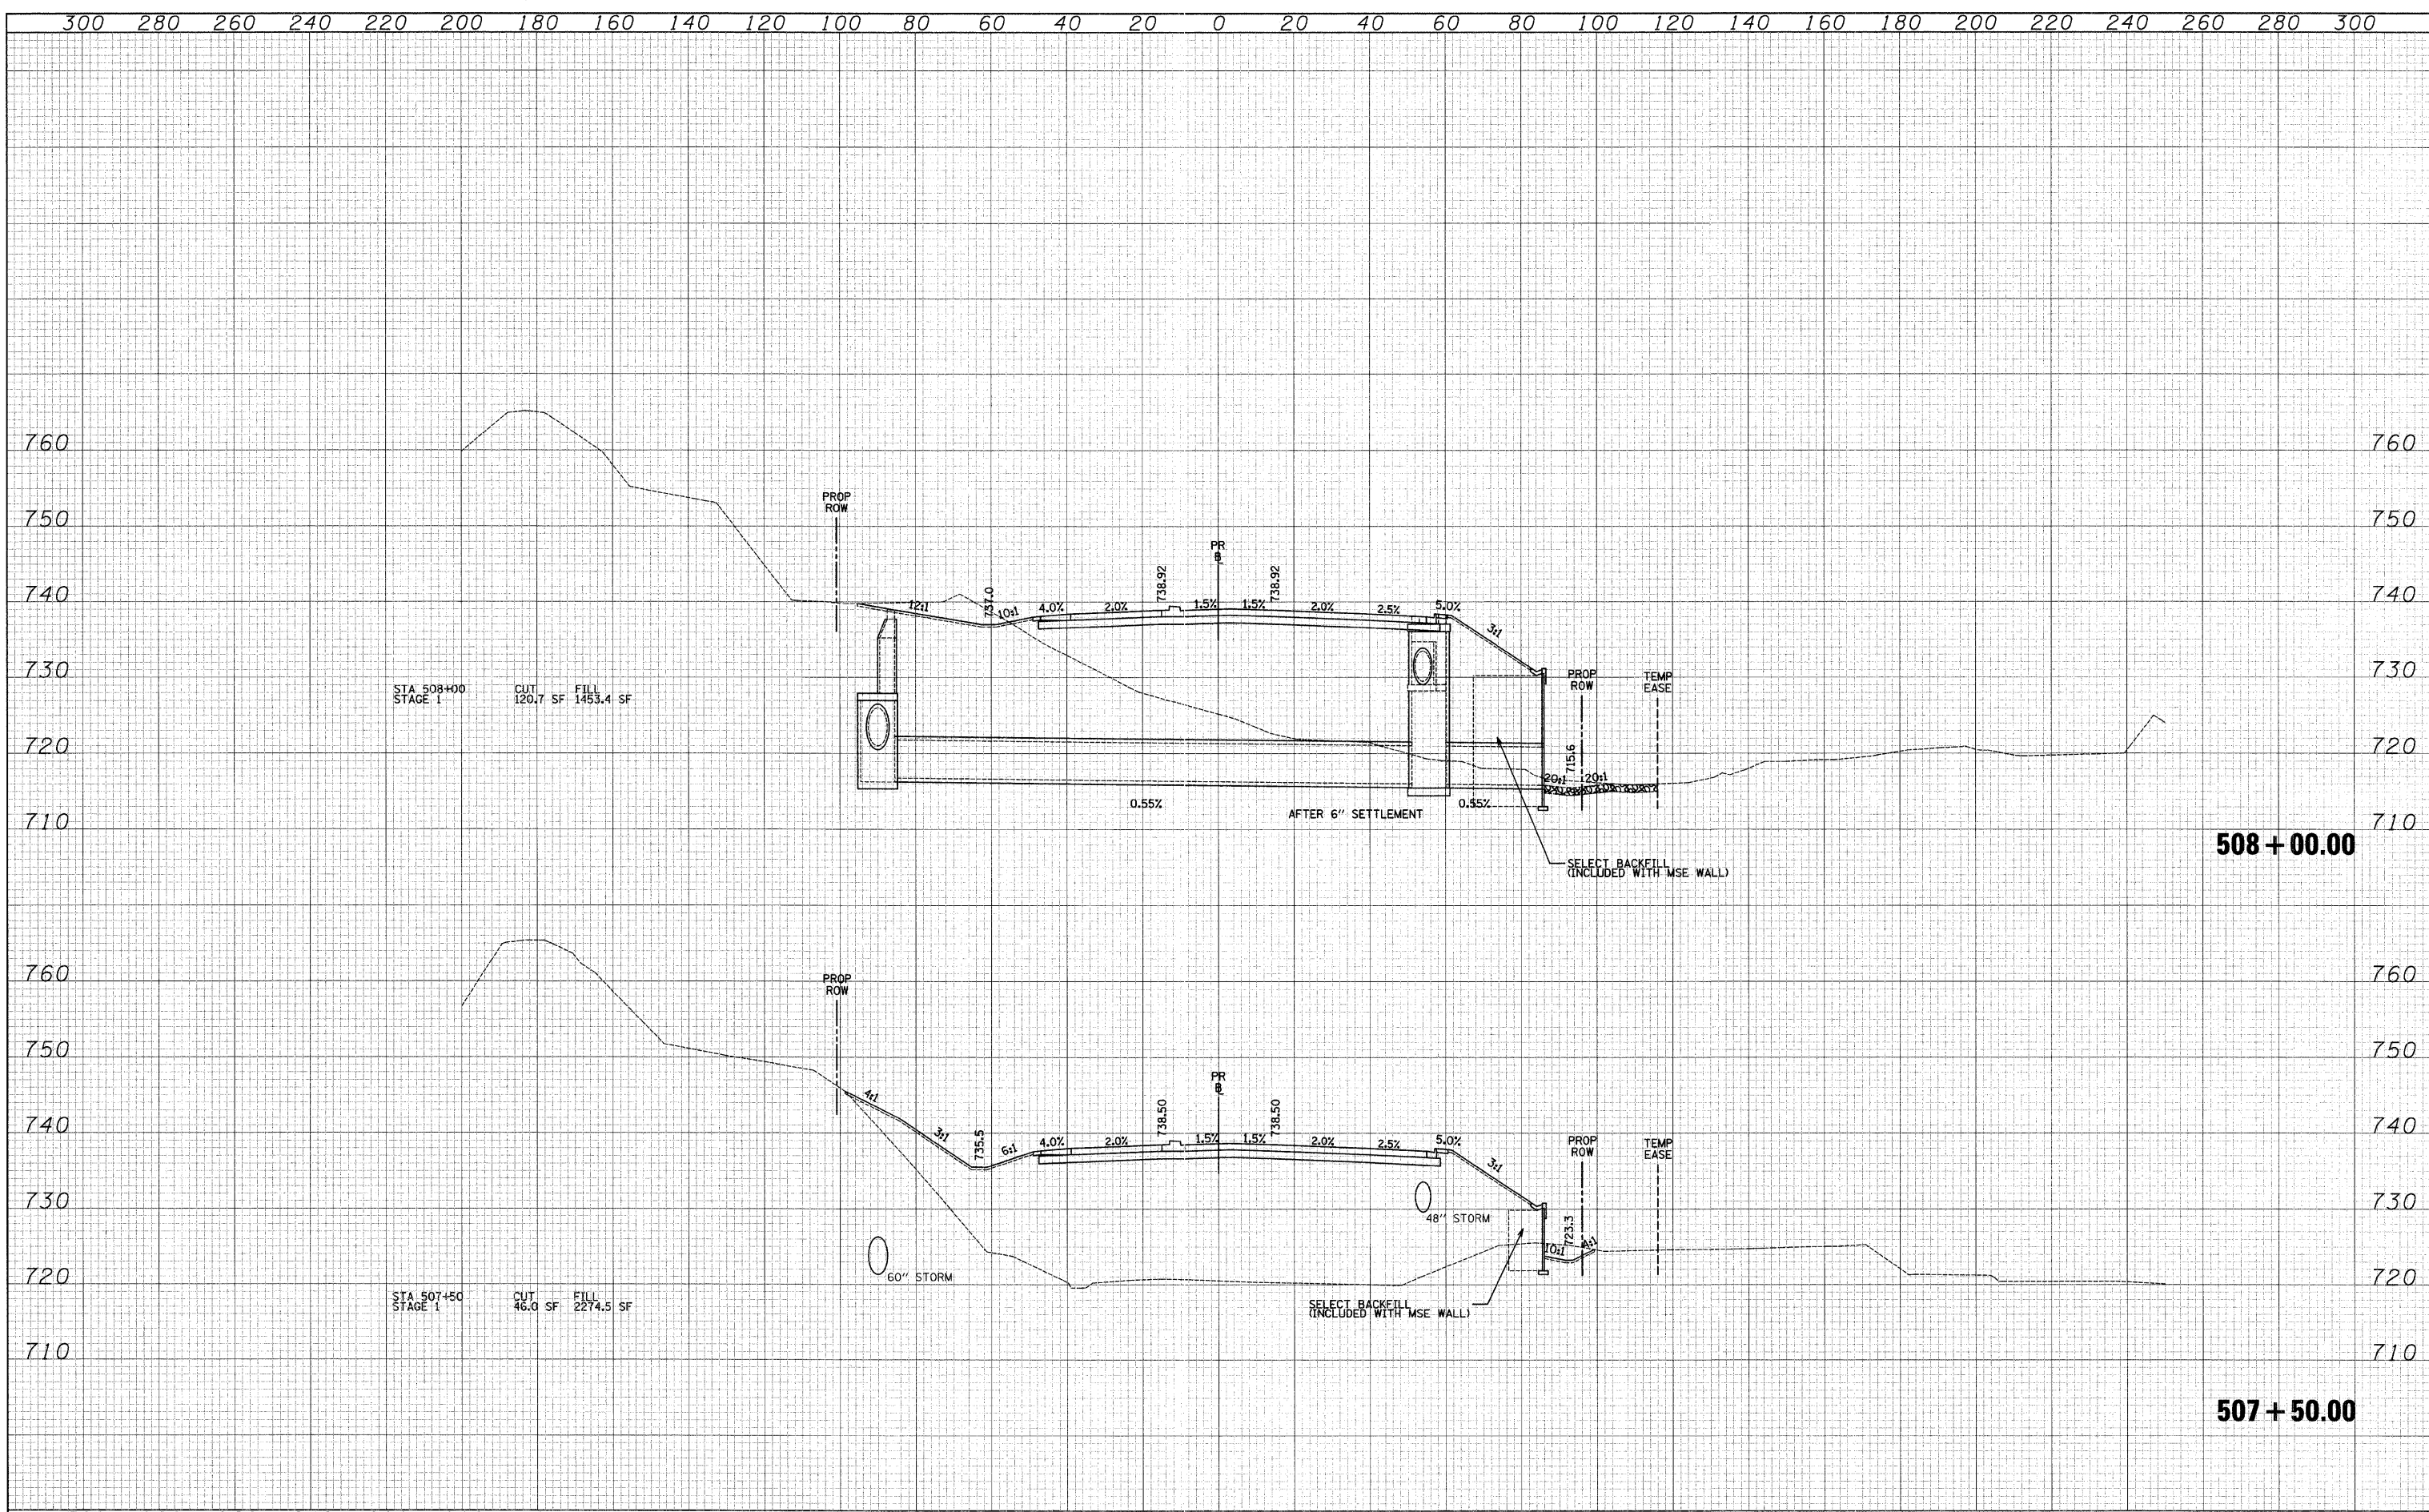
300 280 260 240 220 200 180 160 140 120 100 80 60 40 20 0 20 40 60 80 100 120 140 160 180 200 220 240 260 280 300

760
750
740
730
720
710

PROP ROW

PR ℄

738.92 738.92

12:1 737.0 10:1 4.0% 2.0% 1.5% 1.5% 2.0% 2.5% 5.0% 3:1

STA 508+00 STAGE 1

CUT 120.7 SF

FILL 1453.4 SF

PROP ROW

TEMP EASE

715.6

20:1 20:1

0.55%

AFTER 6" SETTLEMENT

0.55%

SELECT BACKFILL (INCLUDED WITH MSE WALL)

760
750
740
730
720
710

508 + 00.00

760
750
740
730
720
710

PROP ROW

PR ℄

738.50 738.50

4:1 3:1 735.5 6:1 4.0% 2.0% 1.5% 1.5% 2.0% 2.5% 5.0% 3:1

PROP ROW

TEMP EASE

48" STORM

723.3

10:1 4:1

60" STORM

STA 507+50 STAGE 1

CUT 46.0 SF

FILL 2274.5 SF

SELECT BACKFILL (INCLUDED WITH MSE WALL)

760
750
740
730
720
710

507 + 50.00